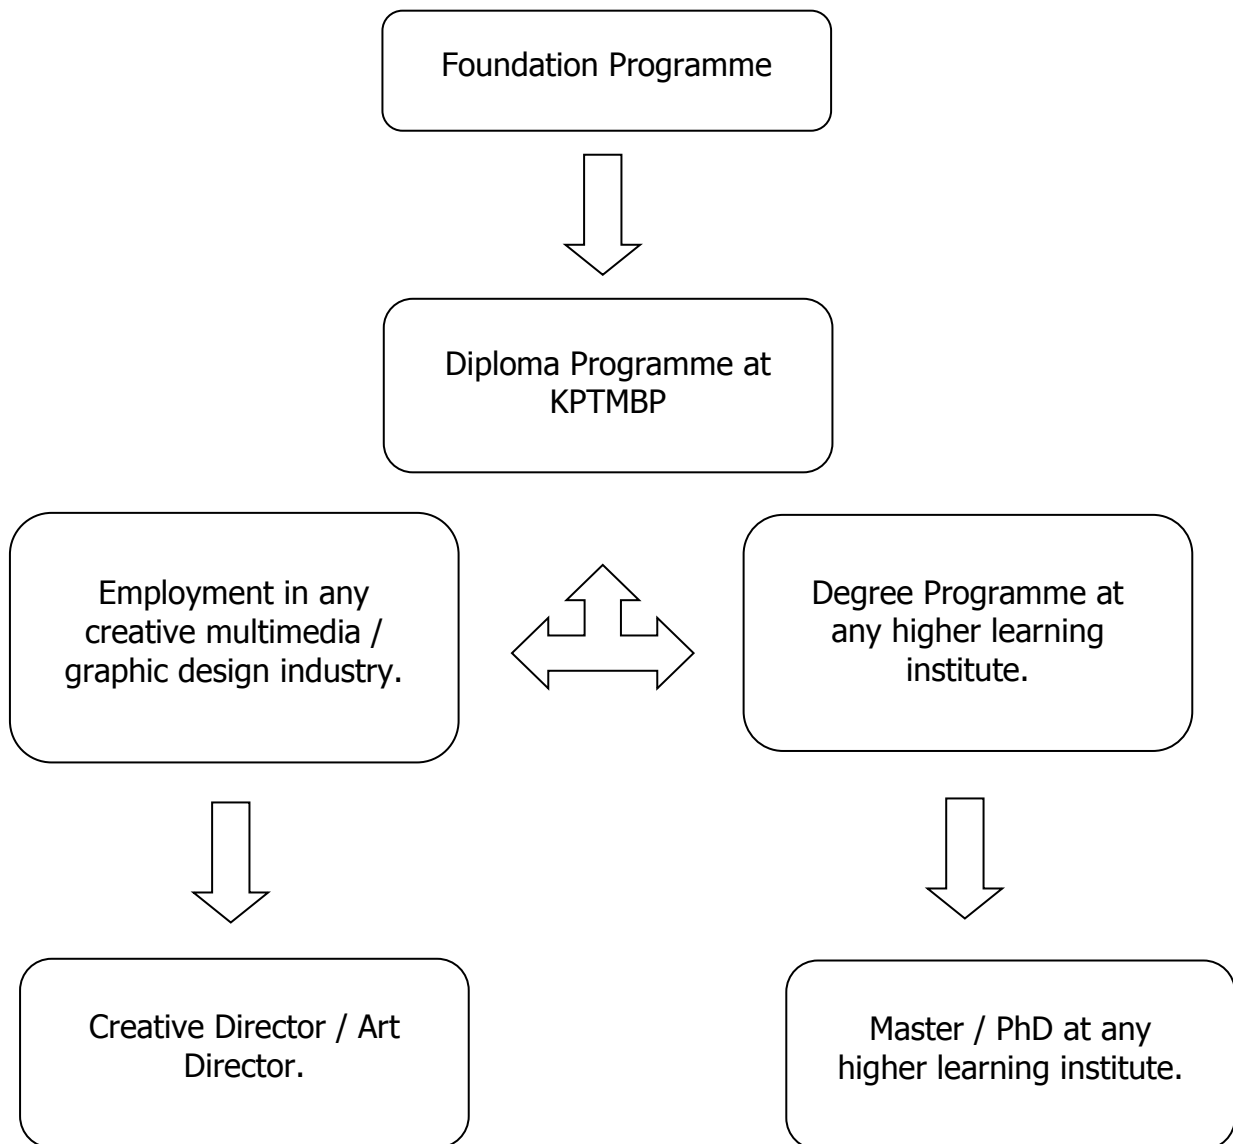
Foundation Programme

Diploma Programme at KPTMBP

Employment in any creative multimedia / graphic design industry.

Degree Programme at any higher learning institute.

Creative Director / Art Director.

Master / PhD at any higher learning institute.